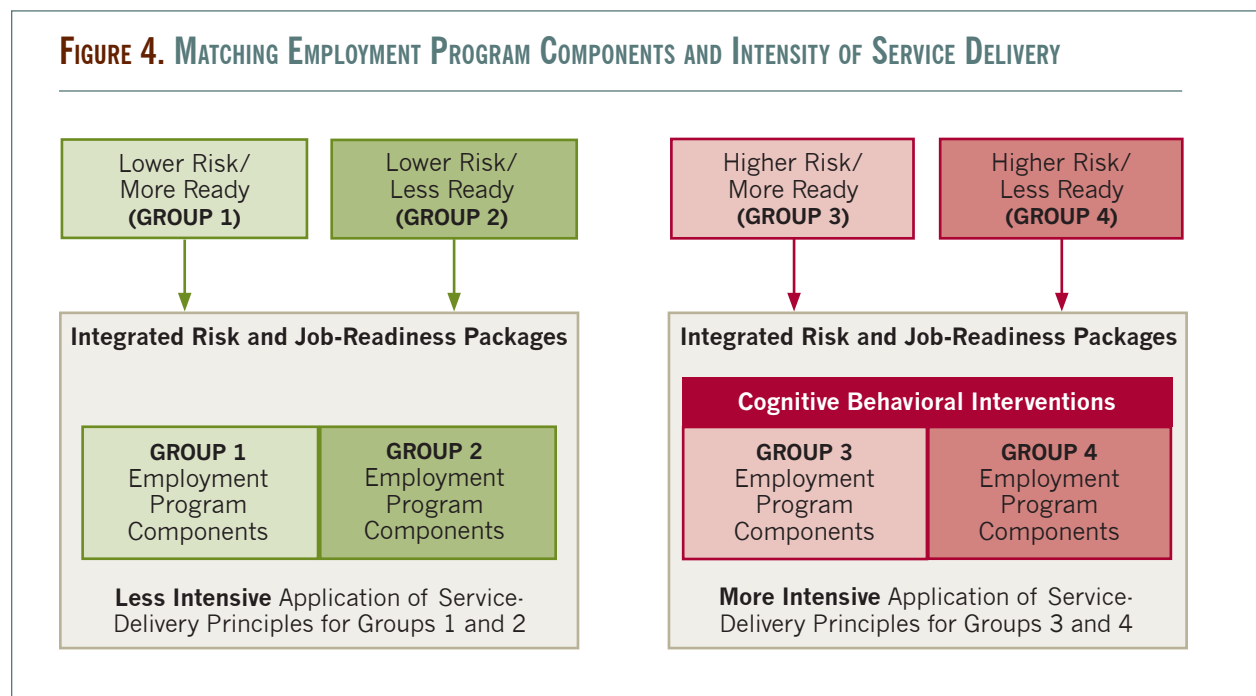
FIGURE 4. MATCHING EMPLOYMENT PROGRAM COMPONENTS AND INTENSITY OF SERVICE DELIVERY

Lower Risk/ More Ready (GROUP 1)

Lower Risk/ Less Ready (GROUP 2)

Integrated Risk and Job-Readiness Packages

GROUP 1 Employment Program Components

GROUP 2 Employment Program Components

Less Intensive Application of Service-Delivery Principles for Groups 1 and 2

Higher Risk/ More Ready (GROUP 3)

Higher Risk/ Less Ready (GROUP 4)

Integrated Risk and Job-Readiness Packages

Cognitive Behavioral Interventions

GROUP 3 Employment Program Components

GROUP 4 Employment Program Components

More Intensive Application of Service-Delivery Principles for Groups 3 and 4